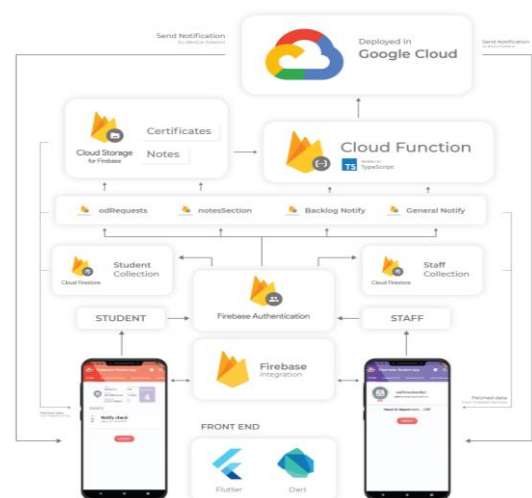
Send Notification
to device tokens

Deployed in
Google Cloud

Send Notification
to device tokens

Cloud Storage
for Firebase

Certificates

Notes

Cloud Function

Written in
TS TypeScript

odRequests

notesSection

Backlog Notify

General Notify

Student
Collection

Cloud Firestore

Staff
Collection

Cloud Firestore

Firebase Authentication

STUDENT

STAFF

Firebase
Integration

Notify check

Fetched data

Fetched data

FRONT END

Flutter

Dart